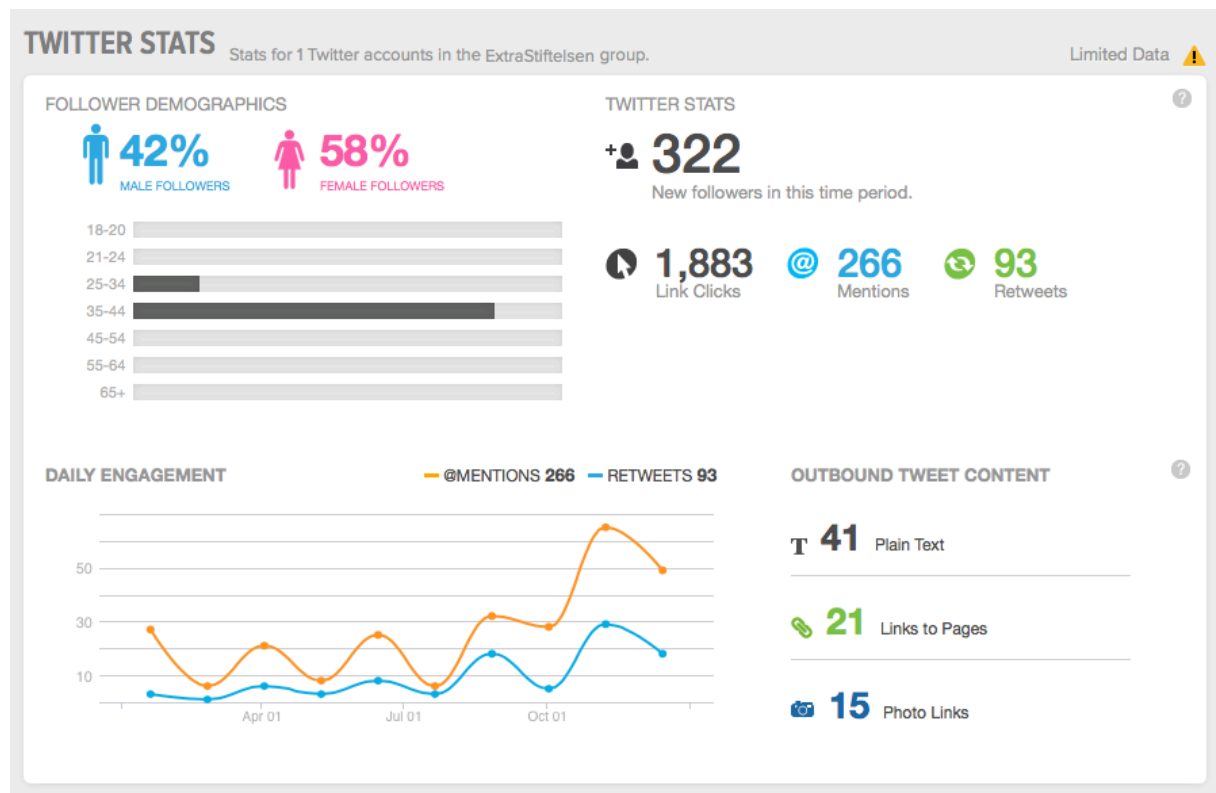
TWITTER STATS Stats for 1 Twitter accounts in the ExtraStiftelsen group.

Limited Data

FOLLOWER DEMOGRAPHICS

42%
MALE FOLLOWERS

58%
FEMALE FOLLOWERS

18-20
21-24
25-34
35-44
45-54
55-64
65+

TWITTER STATS

322
New followers in this time period.

1,883
Link Clicks

266
Mentions

93
Retweets

DAILY ENGAGEMENT

@MENTIONS 266 RETWEETS 93

50
30
10

Apr 01
Jul 01
Oct 01

OUTBOUND TWEET CONTENT

T 41 Plain Text

21 Links to Pages

15 Photo Links